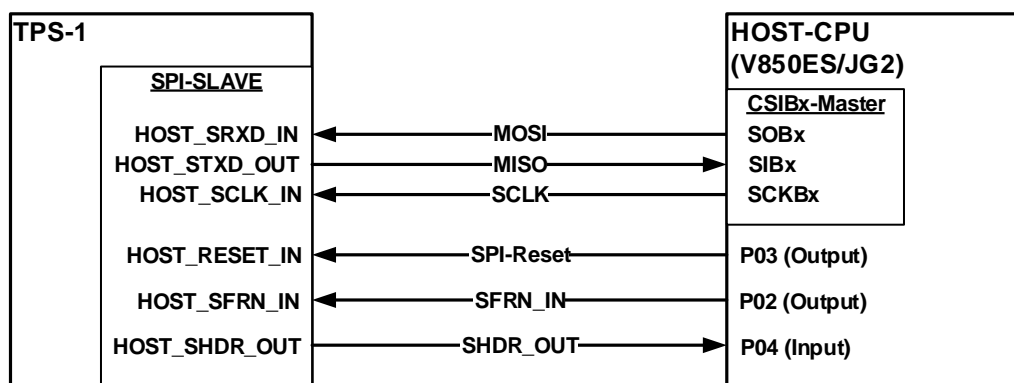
TPS-1

SPI-SLAVE

HOST_SRXD_IN
HOST_STXD_OUT
HOST_SCLK_IN
HOST_RESET_IN
HOST_SFRN_IN
HOST_SHDR_OUT

MOSI
MISO
SCLK
SPI-Reset
SFRN_IN
SHDR_OUT

HOST-CPU (V850ES/JG2)

CSIBx-Master

SOBx
SIBx
SCKBx
P03 (Output)
P02 (Output)
P04 (Input)